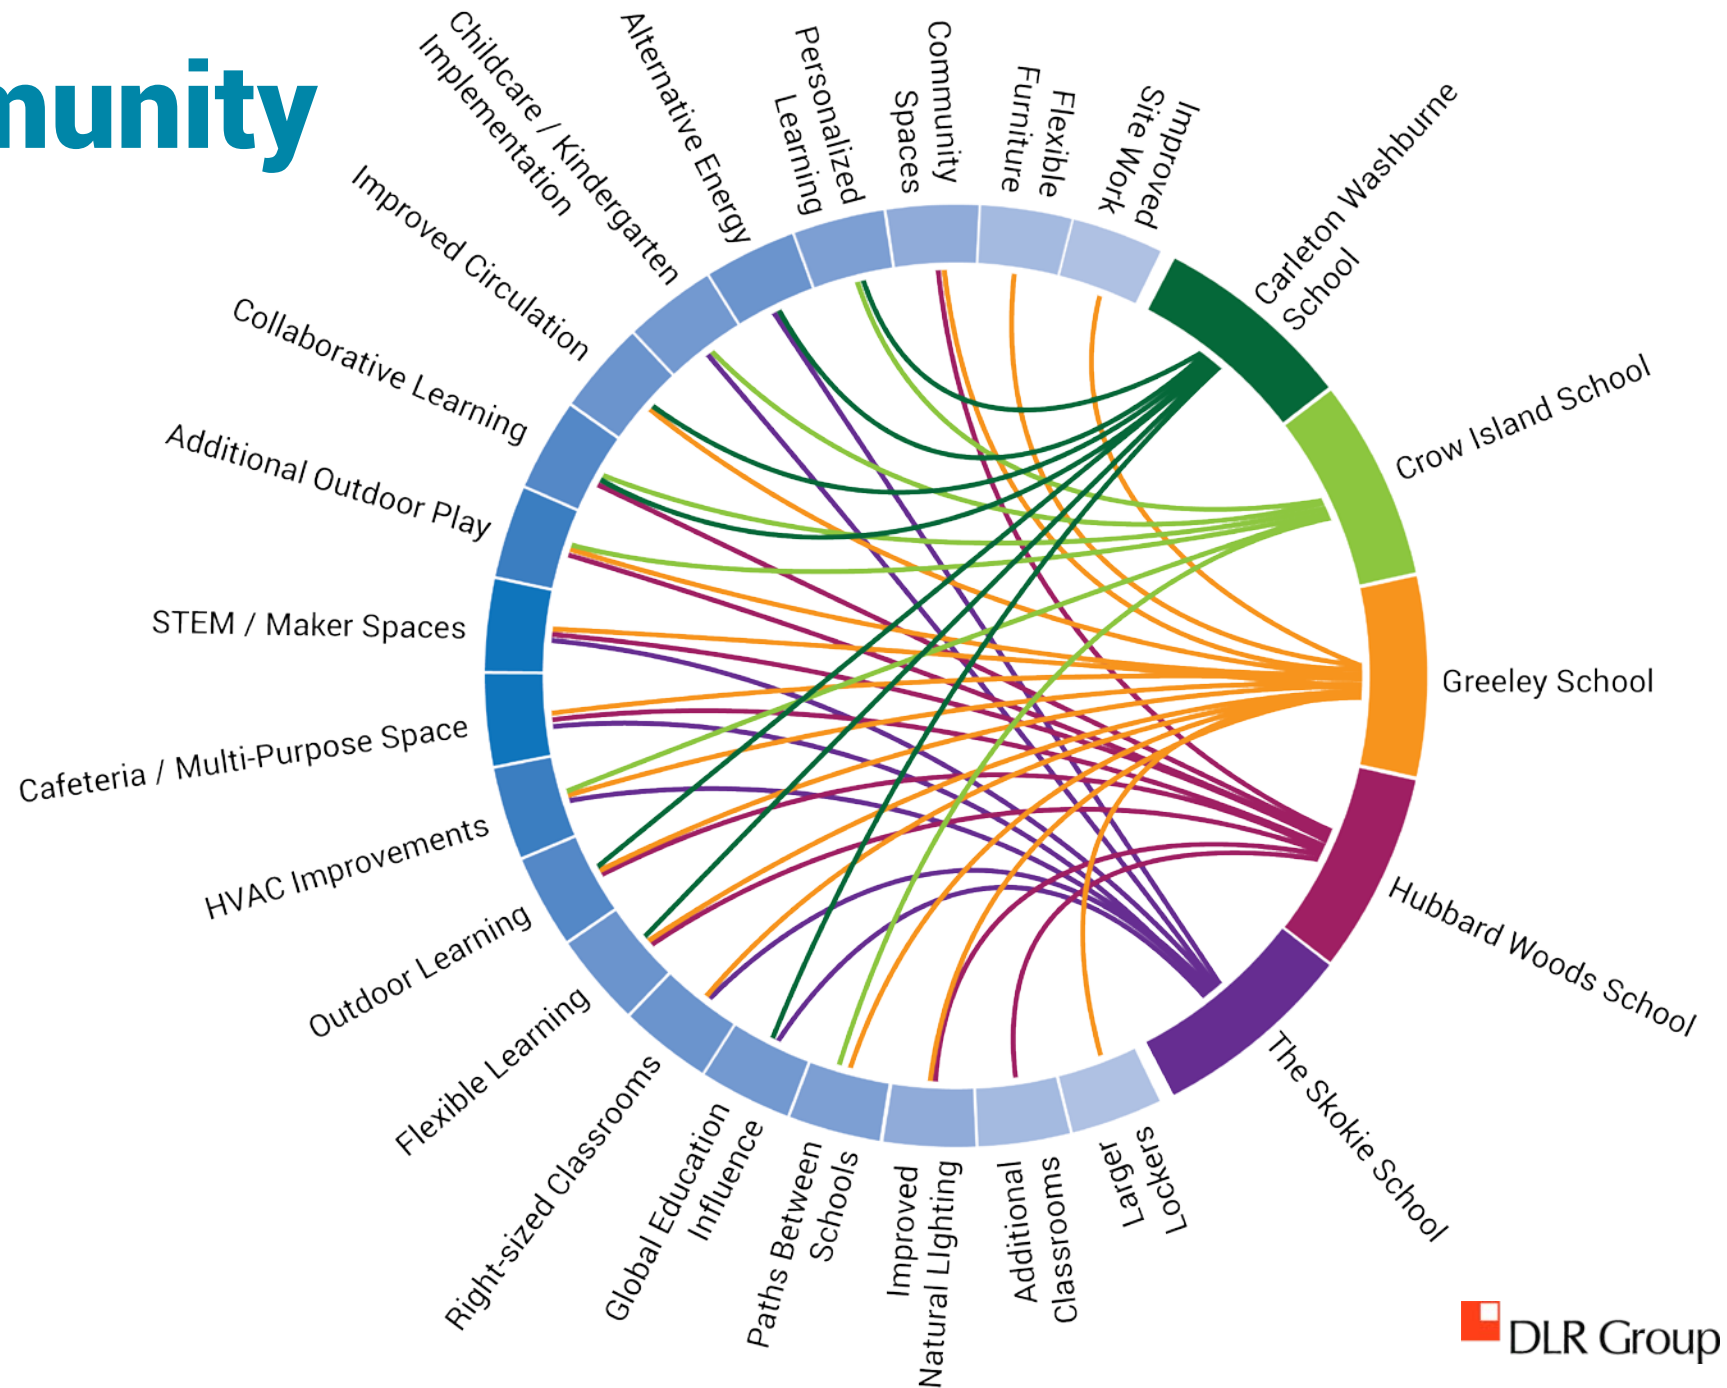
munity

Childcare / Kindergarten Implementation
Alternative Energy
Personalized Learning
Community Spaces
Flexible Furniture
Improved Site Work
Carleton Washburne School
Crow Island School
Greeley School
Hubbard Woods School
The Skokie School
Larger Lockers
Additional Classrooms
Improved Natural Lighting
Paths Between Schools
Global Education Influence
Right-sized Classrooms
Flexible Learning
Outdoor Learning
HVAC Improvements
Cafeteria / Multi-Purpose Space
STEM / Maker Spaces
Additional Outdoor Play
Collaborative Learning
Improved Circulation

DLR Group